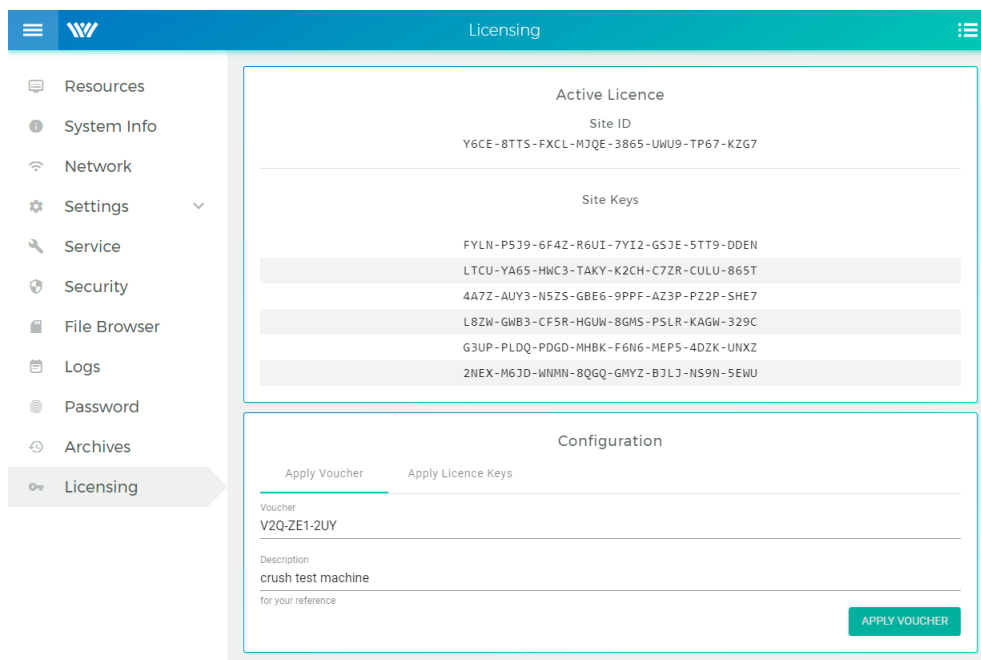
Licensing

Resources
System Info
Network
Settings
Service
Security
File Browser
Logs
Password
Archives
Licensing

Active Licence
Site ID
Y6CE-8TTS-FXCL-MJQE-3865-UWU9-TP67-KZG7

Site Keys

FYLN-P5J9-6F4Z-R6UI-7YI2-GSJE-5TT9-DDEN
LTCU-YA65-HWC3-TAKY-K2CH-C7ZR-CULU-865T
4A7Z-AUY3-N5ZS-GBE6-9PPF-AZ3P-PZ2P-SHE7
L8ZW-GWB3-CF5R-HGUW-8GMS-PSLR-KAGW-329C
G3UP-PLDQ-PDGD-MHBK-F6N6-MEP5-4DZK-UNXZ
2NEX-M6JD-WNMN-8QGQ-GMYZ-BJLJ-NS9N-5EWU

Configuration
Apply Voucher
Apply Licence Keys
Voucher
V2Q-ZE1-2UY
Description
crush test machine
for your reference
APPLY VOUCHER